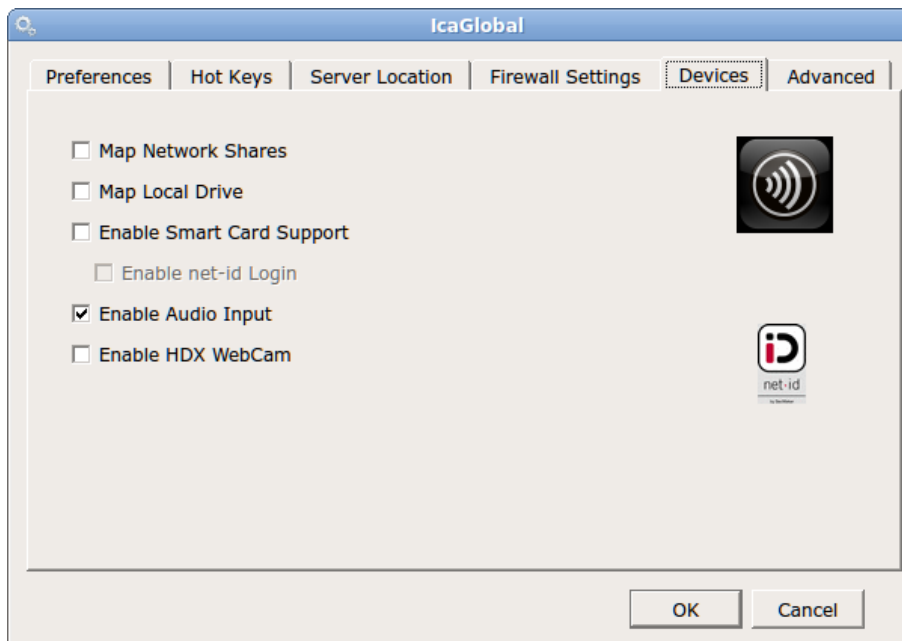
IcaGlobal

Preferences | Hot Keys | Server Location | Firewall Settings | Devices | Advanced

☐ Map Network Shares
☐ Map Local Drive
☐ Enable Smart Card Support
☐ Enable net-id Login
☑ Enable Audio Input
☐ Enable HDX WebCam

iD
net·id
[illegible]

OK
Cancel